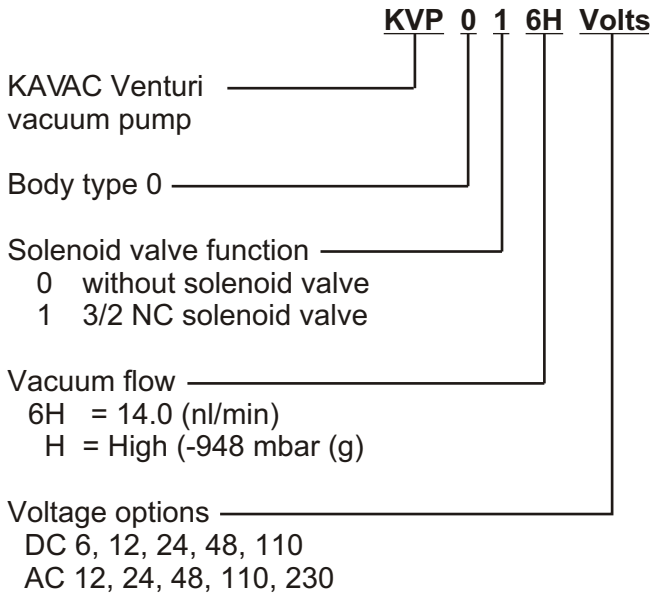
KVP 0 1 6H Volts

KAVAC Venturi vacuum pump

Body type 0

Solenoid valve function
0 without solenoid valve
1 3/2 NC solenoid valve

Vacuum flow
6H = 14.0 (nl/min)
H = High (-948 mbar (g)

Voltage options
DC 6, 12, 24, 48, 110
AC 12, 24, 48, 110, 230